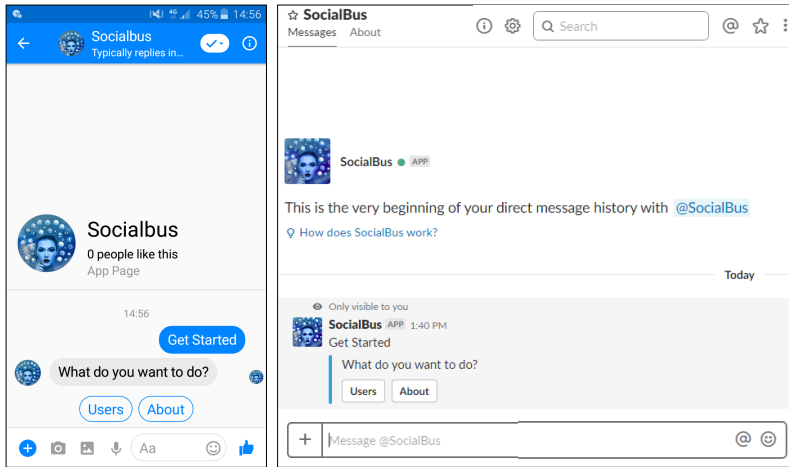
45% 14:56

Socialbus
Typically replies in...

Socialbus
0 people like this
App Page

14:56

Get Started

What do you want to do?

Users
About

Aa

☆ SocialBus
Messages About

Search

SocialBus APP

This is the very beginning of your direct message history with @SocialBus

How does SocialBus work?

Today

Only visible to you

SocialBus APP 1:40 PM
Get Started

What do you want to do?

Users
About

+ Message @SocialBus